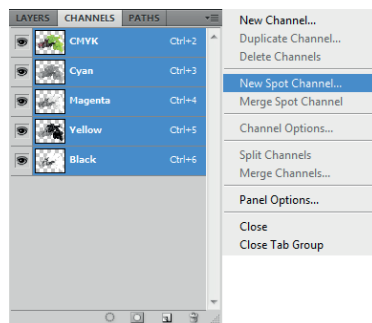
LAYERS CHANNELS PATHS

CMYK Ctrl+2
Cyan Ctrl+3
Magenta Ctrl+4
Yellow Ctrl+5
Black Ctrl+6

New Channel...
Duplicate Channel...
Delete Channels

New Spot Channel...
Merge Spot Channel

Channel Options...

Split Channels
Merge Channels...

Panel Options...

Close
Close Tab Group